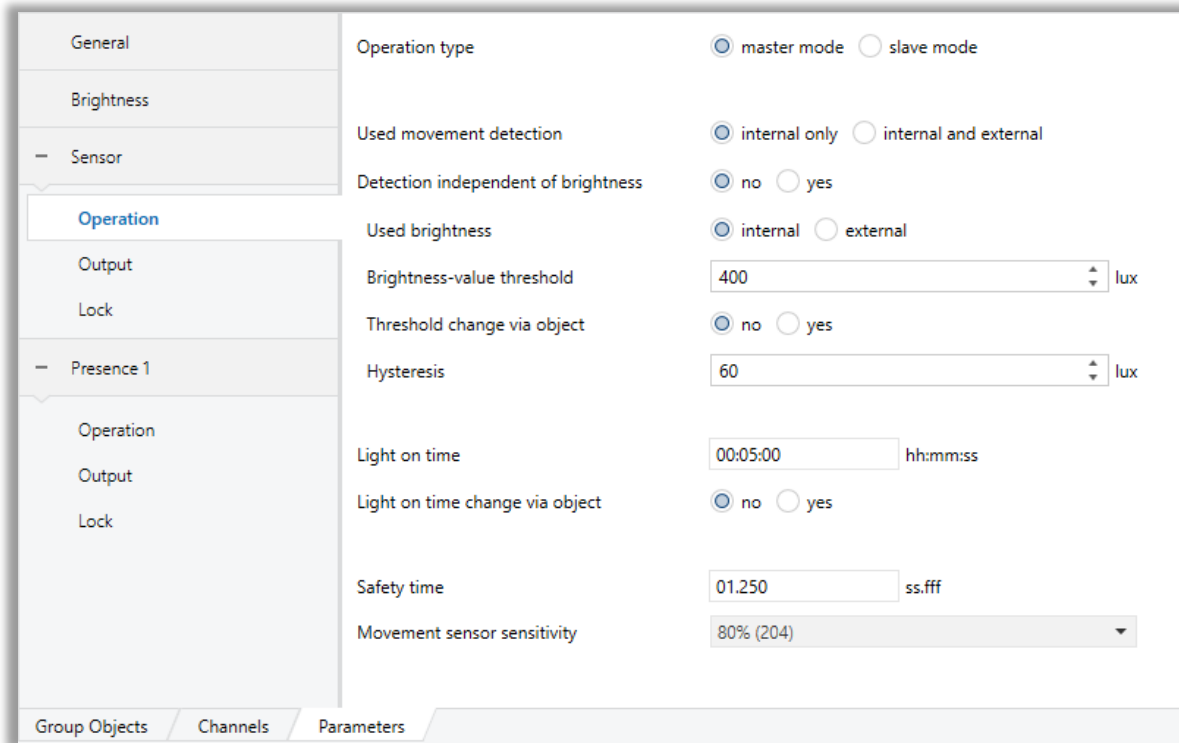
General

Brightness

− Sensor

Operation

Output

Lock

− Presence 1

Operation

Output

Lock

Operation type master mode slave mode

Used movement detection internal only internal and external

Detection independent of brightness no yes

Used brightness internal external

Brightness-value threshold 400 lux

Threshold change via object no yes

Hysteresis 60 lux

Light on time 00:05:00 hh:mm:ss

Light on time change via object no yes

Safety time 01.250 ss.fff

Movement sensor sensitivity 80% (204)

Group Objects Channels Parameters